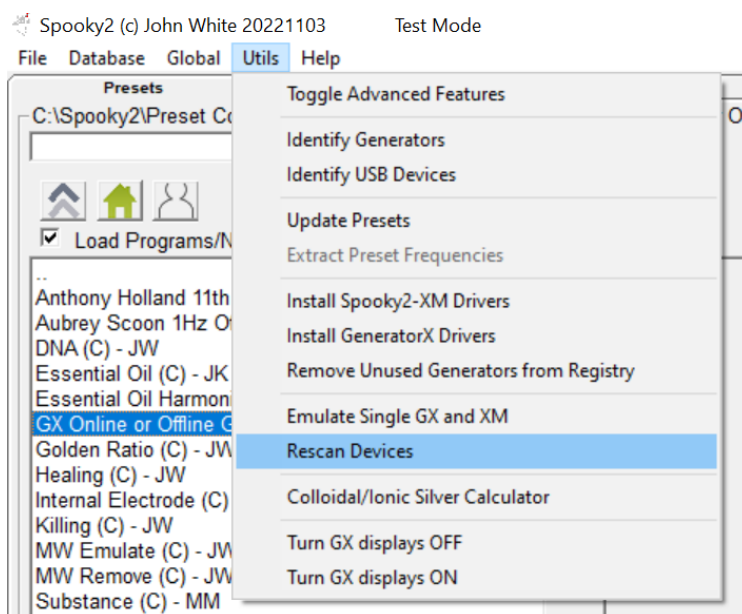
Spooky2 (c) John White 20221103 Test Mode

File Database Global Utils Help

Presets

C:\Spooky2\Preset Co

Load Programs/N

..
Anthony Holland 11th
Aubrey Scoon 1Hz O
DNA (C) - JW
Essential Oil (C) - JK
Essential Oil Harmon
GX Online or Offline G
Golden Ratio (C) - JW
Healing (C) - JW
Internal Electrode (C)
Killing (C) - JW
MW Emulate (C) - JW
MW Remove (C) - JW
Substance (C) - MM

Toggle Advanced Features

Identify Generators
Identify USB Devices

Update Presets
Extract Preset Frequencies

Install Spooky2-XM Drivers
Install GeneratorX Drivers
Remove Unused Generators from Registry

Emulate Single GX and XM
Rescan Devices

Colloidal/Ionic Silver Calculator

Turn GX displays OFF
Turn GX displays ON

O